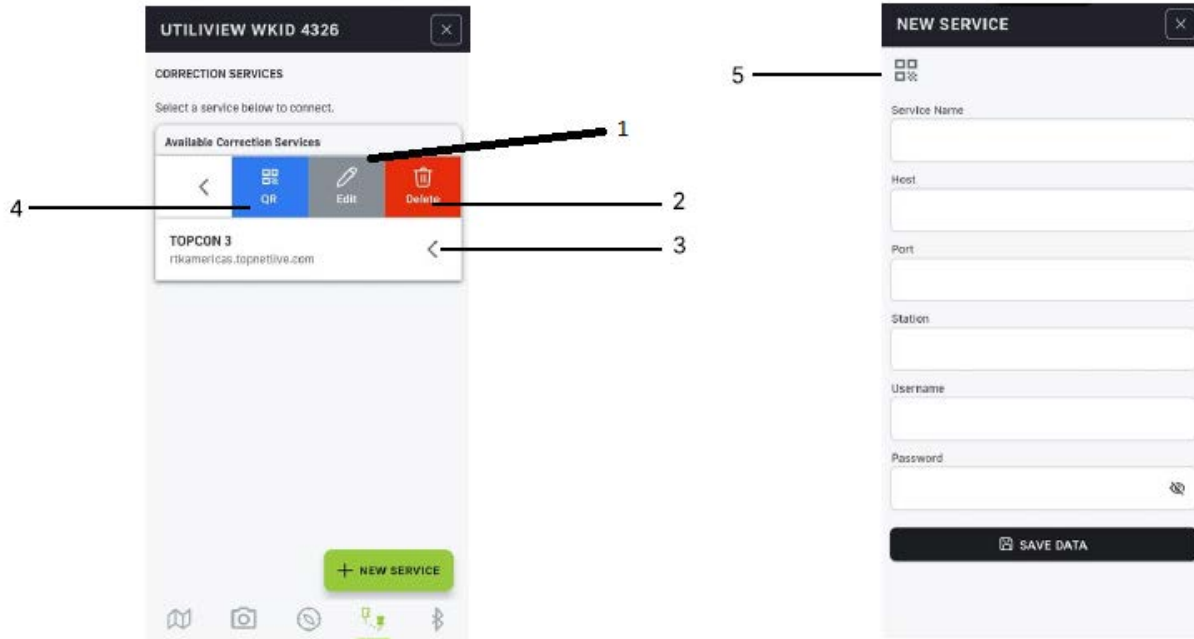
UTILIVIEW WKID 4326

CORRECTION SERVICES

Select a service below to connect.

Available Correction Services

QR

Edit

Delete

1

2

3

4

TOPCON 3
rtkamericas.topnetlive.com

+ NEW SERVICE

NEW SERVICE

5

Service Name

Host

Port

Station

Username

Password

SAVE DATA